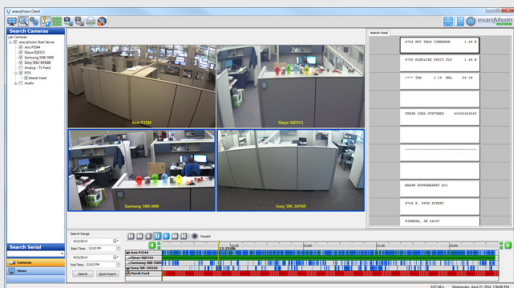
exacqVision Client

exacqvision

Search Cameras

Axis P3344
IQeye 832 IV
Samsung SNB-5000
Sony SNC-DH160
Analog - TV Feed
POS
Search Serial

Axis P3344
IQeye 832 IV
Samsung SNB-5000
Sony SNC-DH160

Search Panel

4754 HOT DOLE CINNAMON 1.99 N
4755 SUPERIOR SQUID PLU 1.99 N
****TAX 1.14 BAL 29.19
SNSSS IDEA CUSTOMER
MANAGER LOWENHAUPT
MAGNA SUPERMARKET #21
NANTUCKET E. SOUTH STREET
FAIRFIELD, IN 46307

Search Range
Start Time
End Time
Search
Quick Export
Forward

Axis P3344
IQeye 832 IV
Samsung SNB-5000
Sony SNC-DH160
Search Result

Cameras
Views